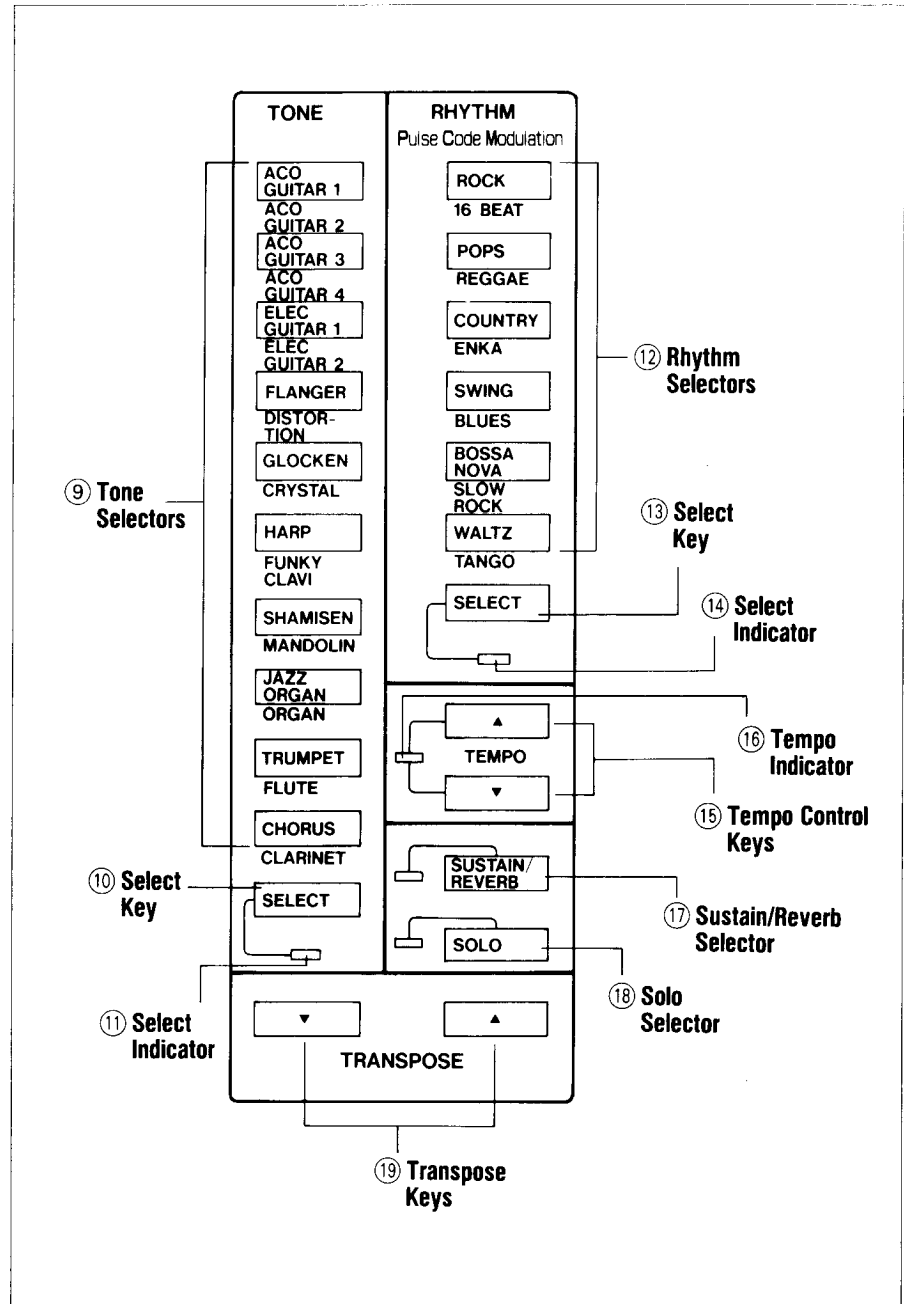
TONE

ACO GUITAR 1
ACO GUITAR 2
ACO GUITAR 3
ACO GUITAR 4
ELEC GUITAR 1
ELEC GUITAR 2
FLANGER
DISTORTION
GLOCKEN
CRYSTAL
HARP
FUNKY CLAVI
SHAMISEN
MANDOLIN
JAZZ ORGAN
ORGAN
TRUMPET
FLUTE
CHORUS
CLARINET
SELECT

RHYTHM
Pulse Code Modulation

ROCK
16 BEAT
POPS
REGGAE
COUNTRY
ENKA
SWING
BLUES
BOSSA NOVA
SLOW ROCK
WALTZ
TANGO
SELECT

▲
TEMPO
▼

SUSTAIN/REVERB
SOLO

▼
▲
TRANSPOSE

⑨ Tone Selectors
⑩ Select Key
⑪ Select Indicator
⑫ Rhythm Selectors
⑬ Select Key
⑭ Select Indicator
⑯ Tempo Indicator
⑮ Tempo Control Keys
⑰ Sustain/Reverb Selector
⑱ Solo Selector
⑲ Transpose Keys